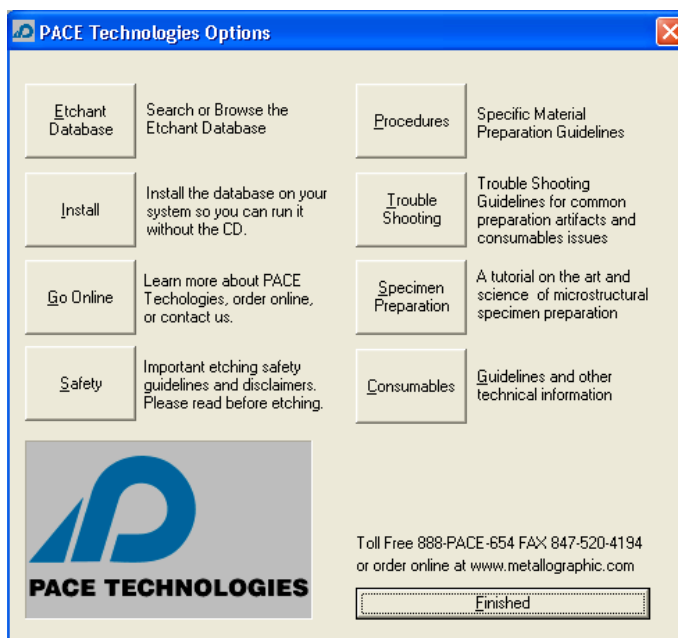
PACE Technologies Options

Etchant Database
Search or Browse the Etchant Database

Install
Install the database on your system so you can run it without the CD.

Go Online
Learn more about PACE Techologies, order online, or contact us.

Safety
Important etching safety guidelines and disclaimers. Please read before etching.

Procedures
Specific Material Preparation Guidelines

Trouble Shooting
Trouble Shooting Guidelines for common preparation artifacts and consumables issues

Specimen Preparation
A tutorial on the art and science of microstructural specimen preparation

Consumables
Guidelines and other technical information

PACE TECHNOLOGIES

Toll Free 888-PACE-654 FAX 847-520-4194 or order online at www.metallographic.com

Finished